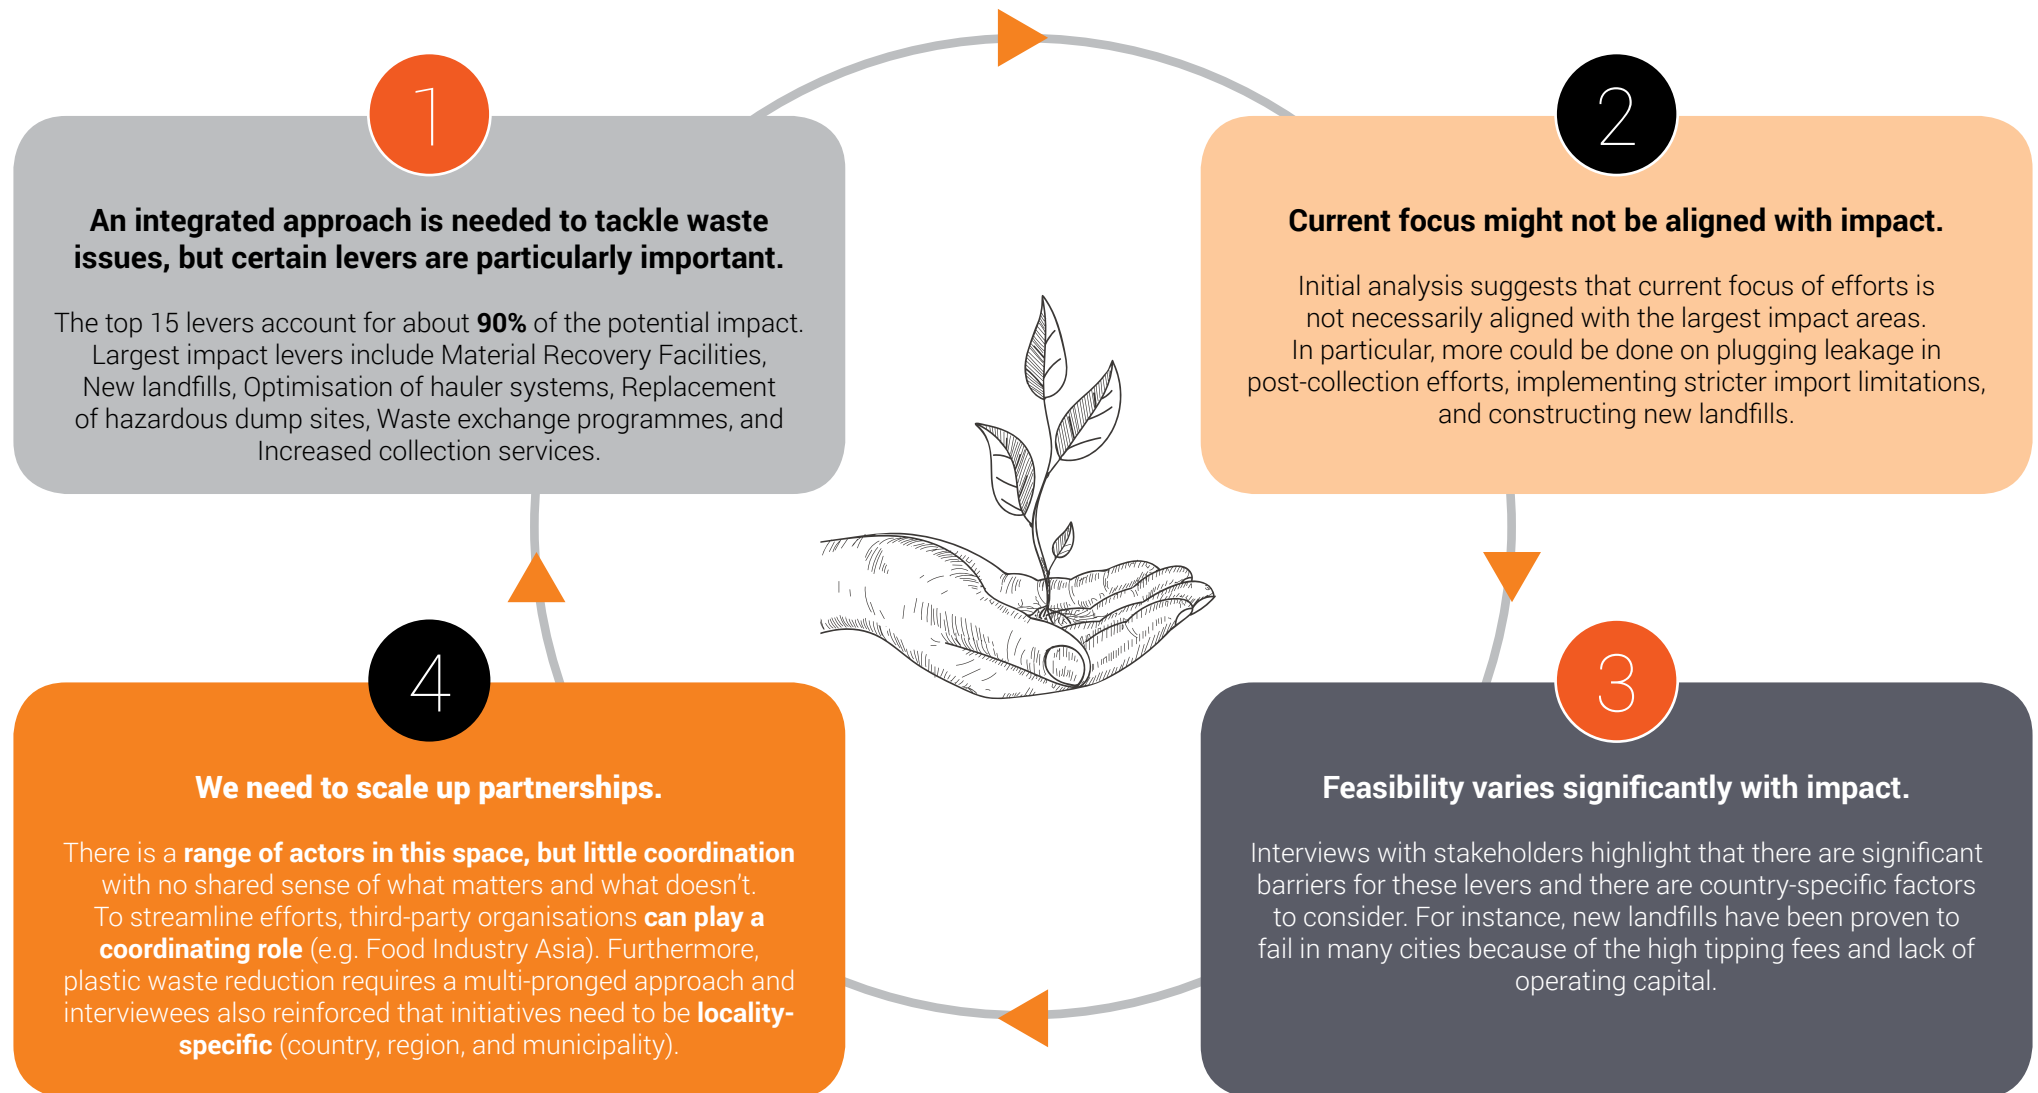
1

An integrated approach is needed to tackle waste issues, but certain levers are particularly important.

The top 15 levers account for about **90%** of the potential impact. Largest impact levers include Material Recovery Facilities, New landfills, Optimisation of hauler systems, Replacement of hazardous dump sites, Waste exchange programmes, and Increased collection services.

2

Current focus might not be aligned with impact.

Initial analysis suggests that current focus of efforts is not necessarily aligned with the largest impact areas. In particular, more could be done on plugging leakage in post-collection efforts, implementing stricter import limitations, and constructing new landfills.

4

We need to scale up partnerships.

There is a **range of actors in this space, but little coordination** with no shared sense of what matters and what doesn't. To streamline efforts, third-party organisations **can play a coordinating role** (e.g. Food Industry Asia). Furthermore, plastic waste reduction requires a multi-pronged approach and interviewees also reinforced that initiatives need to be **locality-specific** (country, region, and municipality).

3

Feasibility varies significantly with impact.

Interviews with stakeholders highlight that there are significant barriers for these levers and there are country-specific factors to consider. For instance, new landfills have been proven to fail in many cities because of the high tipping fees and lack of operating capital.